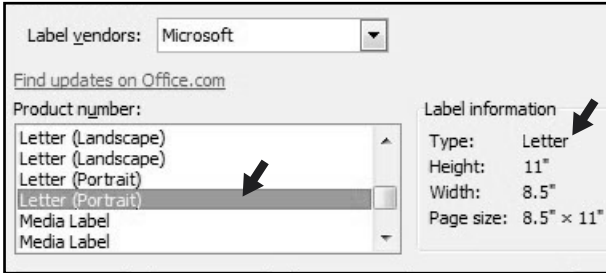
Label vendors: Microsoft

Find updates on Office.com

Product number:

Letter (Landscape)
Letter (Landscape)
Letter (Portrait)
Letter (Portrait)
Media Label
Media Label

Label information

Type: Letter
Height: 11"
Width: 8.5"
Page size: 8.5" × 11"